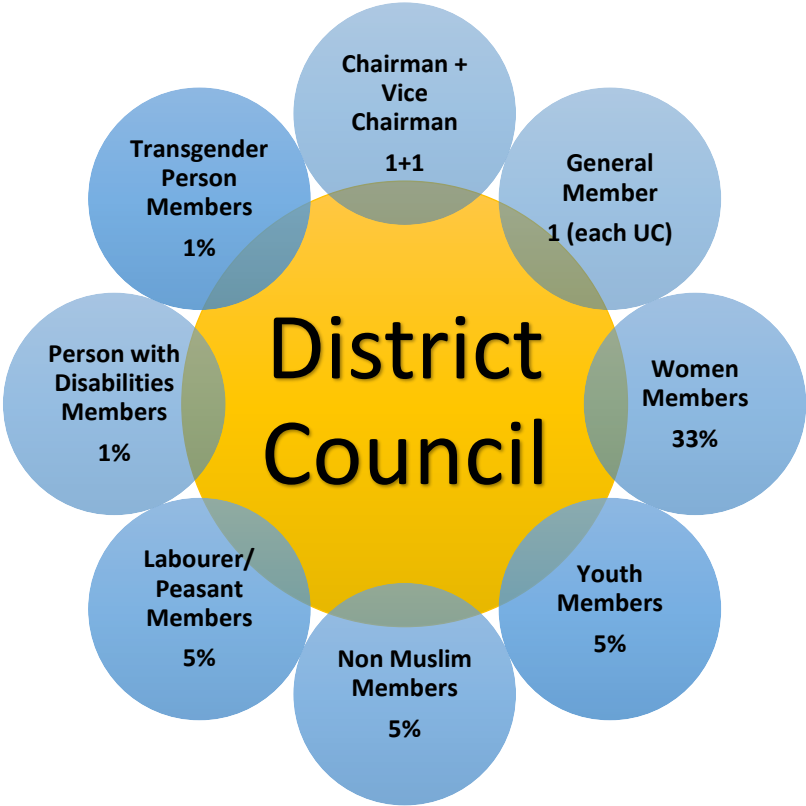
District Council

Chairman + Vice Chairman
1+1

General Member
1 (each UC)

Women Members
33%

Youth Members
5%

Non Muslim Members
5%

Labourer/ Peasant Members
5%

Person with Disabilities Members
1%

Transgender Person Members
1%